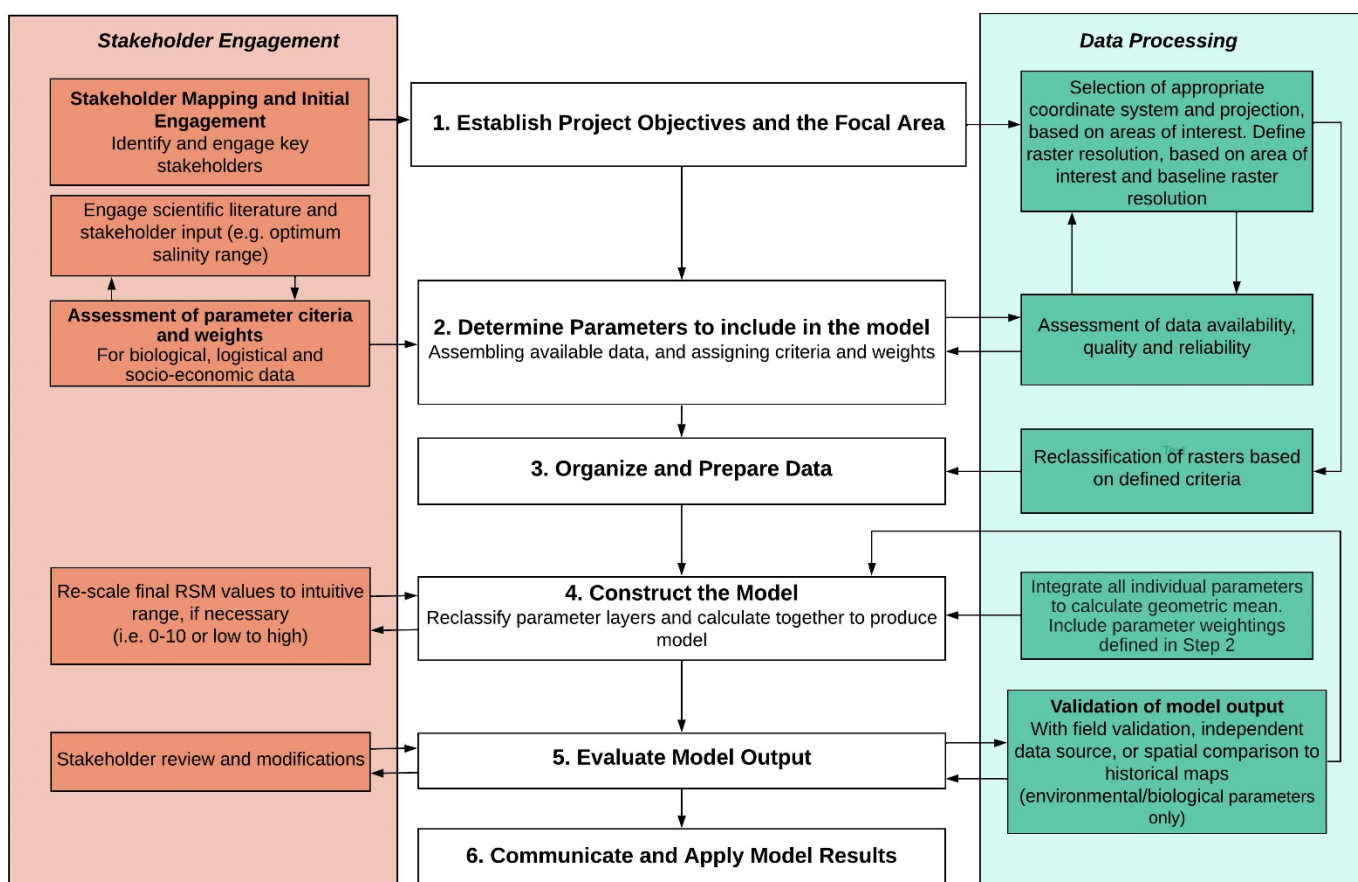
Stakeholder Engagement

Stakeholder Mapping and Initial Engagement
Identify and engage key stakeholders

Engage scientific literature and stakeholder input (e.g. optimum salinity range)

Assessment of parameter citeria and weights
For biological, logistical and socio-economic data

Re-scale final RSM values to intuitive range, if necessary (i.e. 0-10 or low to high)

Stakeholder review and modifications

1. Establish Project Objectives and the Focal Area

2. Determine Parameters to include in the model
Assembling available data, and assigning criteria and weights

3. Organize and Prepare Data

4. Construct the Model
Reclassify parameter layers and calculate together to produce model

5. Evaluate Model Output

6. Communicate and Apply Model Results

Data Processing

Selection of appropriate coordinate system and projection, based on areas of interest. Define raster resolution, based on area of interest and baseline raster resolution

Assessment of data availability, quality and reliability

Reclassification of rasters based on defined criteria

Integrate all individual parameters to calculate geometric mean. Include parameter weightings defined in Step 2

Validation of model output
With field validation, independent data source, or spatial comparison to historical maps (environmental/biological parameters only)